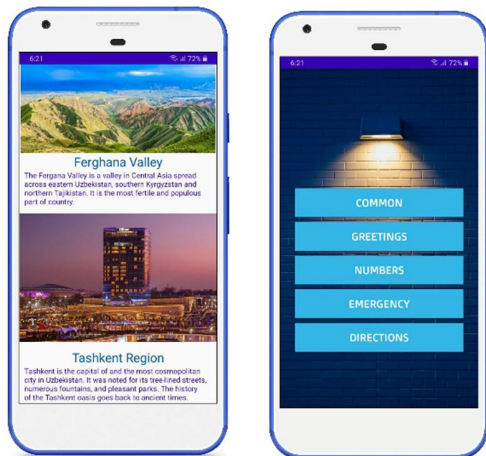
6:21 72%

Ferghana Valley

The Fergana Valley is a valley in Central Asia spread across eastern Uzbekistan, southern Kyrgyzstan and northern Tajikistan. It is the most fertile and populous part of country.

Tashkent Region

Tashkent is the capital of and the most cosmopolitan city in Uzbekistan. It was noted for its tree-lined streets, numerous fountains, and pleasant parks. The history of the Tashkent oasis goes back to ancient times.

6:21 72%

COMMON

GREETINGS

NUMBERS

EMERGENCY

DIRECTIONS